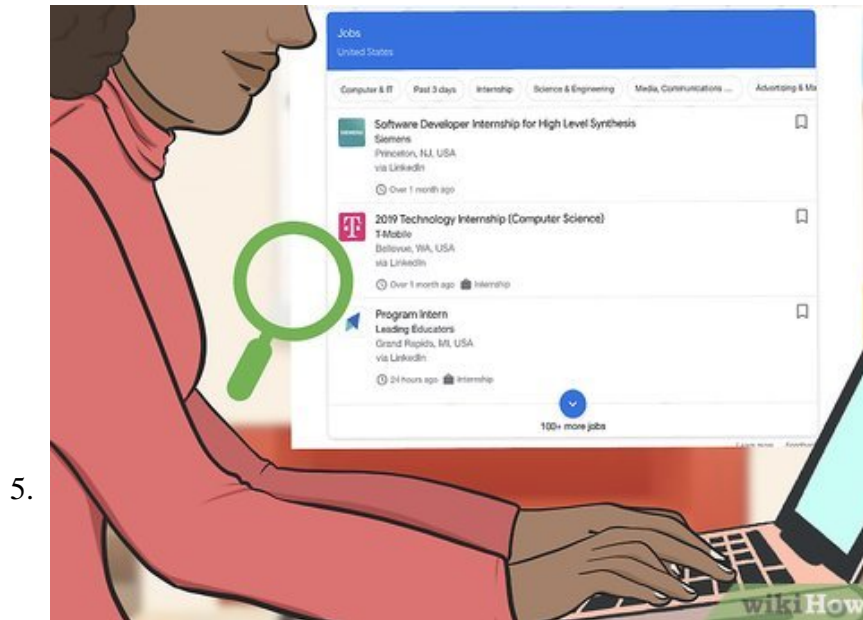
5.

Jobs
United States

Computer & IT | Past 3 days | Internship | Science & Engineering | Media, Communications ... | Advertising & Ma

Software Developer Internship for High Level Synthesis
Siemens
Princeton, NJ, USA
via LinkedIn
Over 1 month ago

2019 Technology Internship (Computer Science)
T-Mobile
Bellevue, WA, USA
via LinkedIn
Over 1 month ago Internship

Program Intern
Leading Educators
Grand Rapids, MI, USA
via LinkedIn
24 hours ago Internship

100+ more jobs

wikiHow